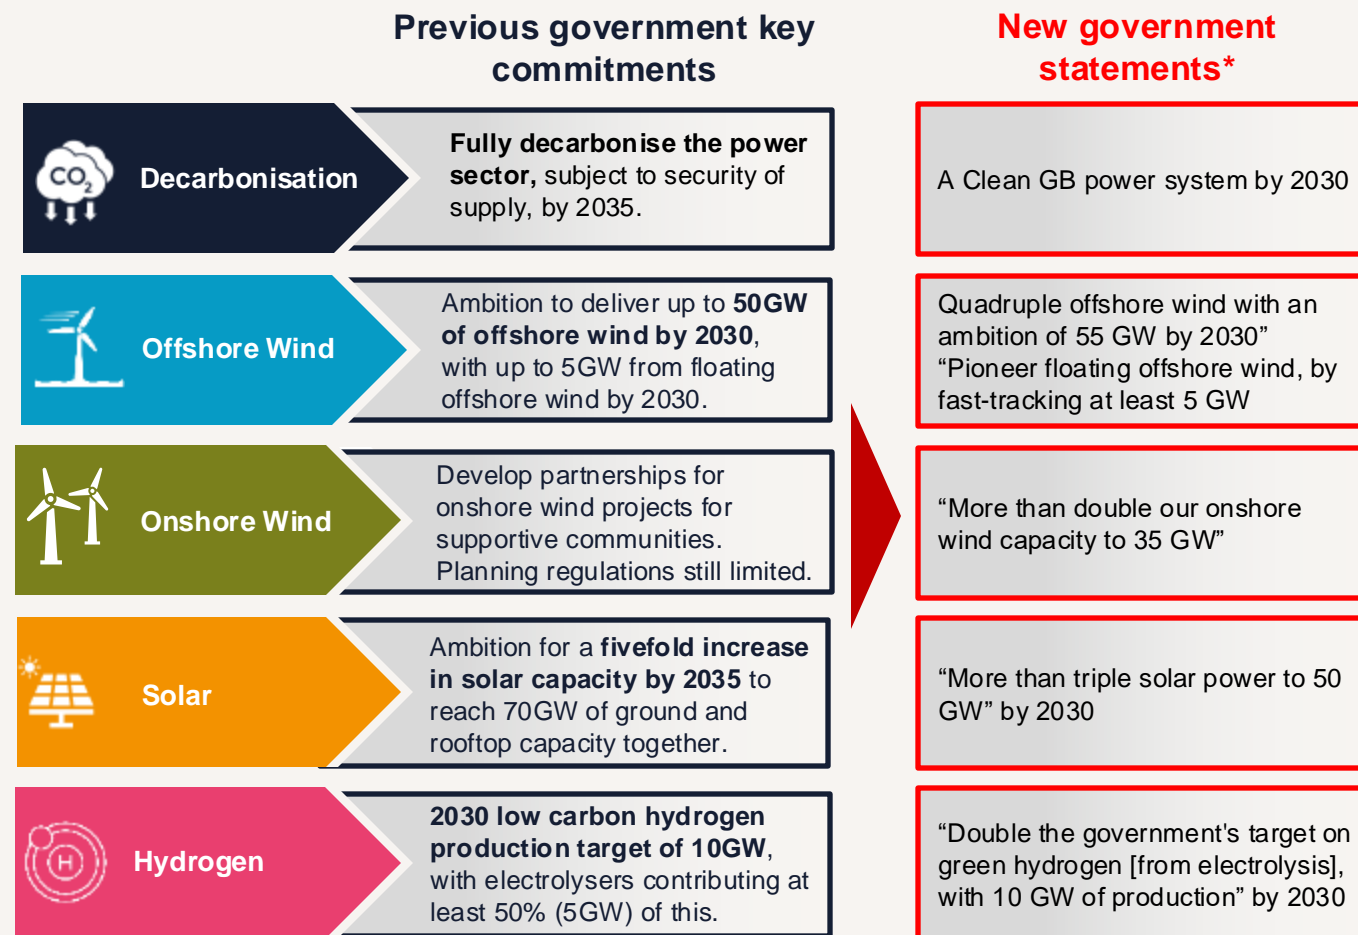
Previous government key commitments

New government statements*

$CO_2$

Decarbonisation

Fully decarbonise the power sector, subject to security of supply, by 2035.

A Clean GB power system by 2030

Offshore Wind

Ambition to deliver up to 50GW of offshore wind by 2030, with up to 5GW from floating offshore wind by 2030.

Quadruple offshore wind with an ambition of 55 GW by 2030" "Pioneer floating offshore wind, by fast-tracking at least 5 GW

Onshore Wind

Develop partnerships for onshore wind projects for supportive communities. Planning regulations still limited.

"More than double our onshore wind capacity to 35 GW"

Solar

Ambition for a fivefold increase in solar capacity by 2035 to reach 70GW of ground and rooftop capacity together.

"More than triple solar power to 50 GW" by 2030

H

Hydrogen

2030 low carbon hydrogen production target of 10GW, with electrolysers contributing at least 50% (5GW) of this.

"Double the government's target on green hydrogen [from electrolysis], with 10 GW of production" by 2030